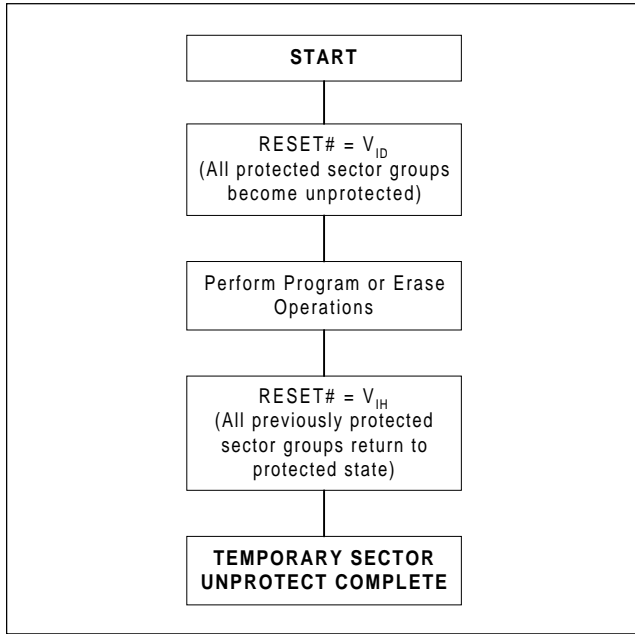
START

RESET# = $V_{ID}$
(All protected sector groups become unprotected)

Perform Program or Erase Operations

RESET# = $V_{IH}$
(All previously protected sector groups return to protected state)

TEMPORARY SECTOR UNPROTECT COMPLETE